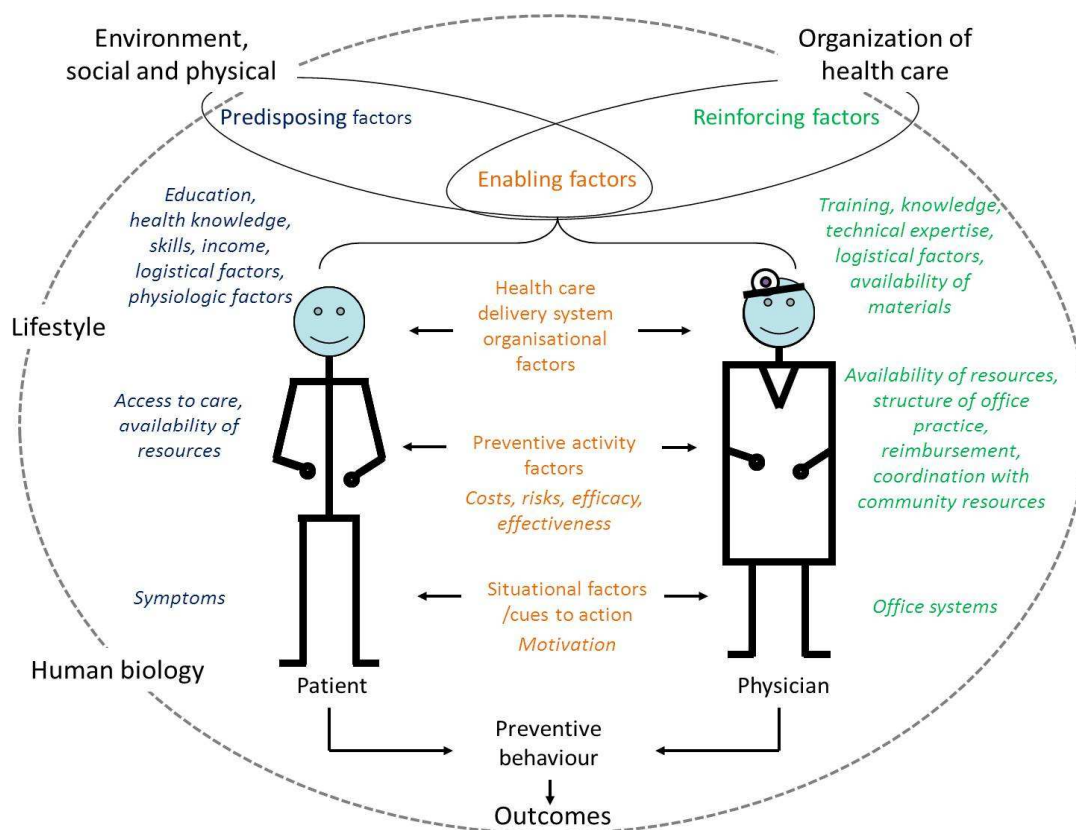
Environment, social and physical

Organization of health care

Predisposing factors

Reinforcing factors

Enabling factors

Education, health knowledge, skills, income, logistical factors, physiologic factors

Training, knowledge, technical expertise, logistical factors, availability of materials

Lifestyle

Health care delivery system organisational factors

Access to care, availability of resources

Preventive activity factors

Costs, risks, efficacy, effectiveness

Availability of resources, structure of office practice, reimbursement, coordination with community resources

Symptoms

Situational factors /cues to action

Motivation

Office systems

Human biology

Patient

Physician

Preventive behaviour

Outcomes